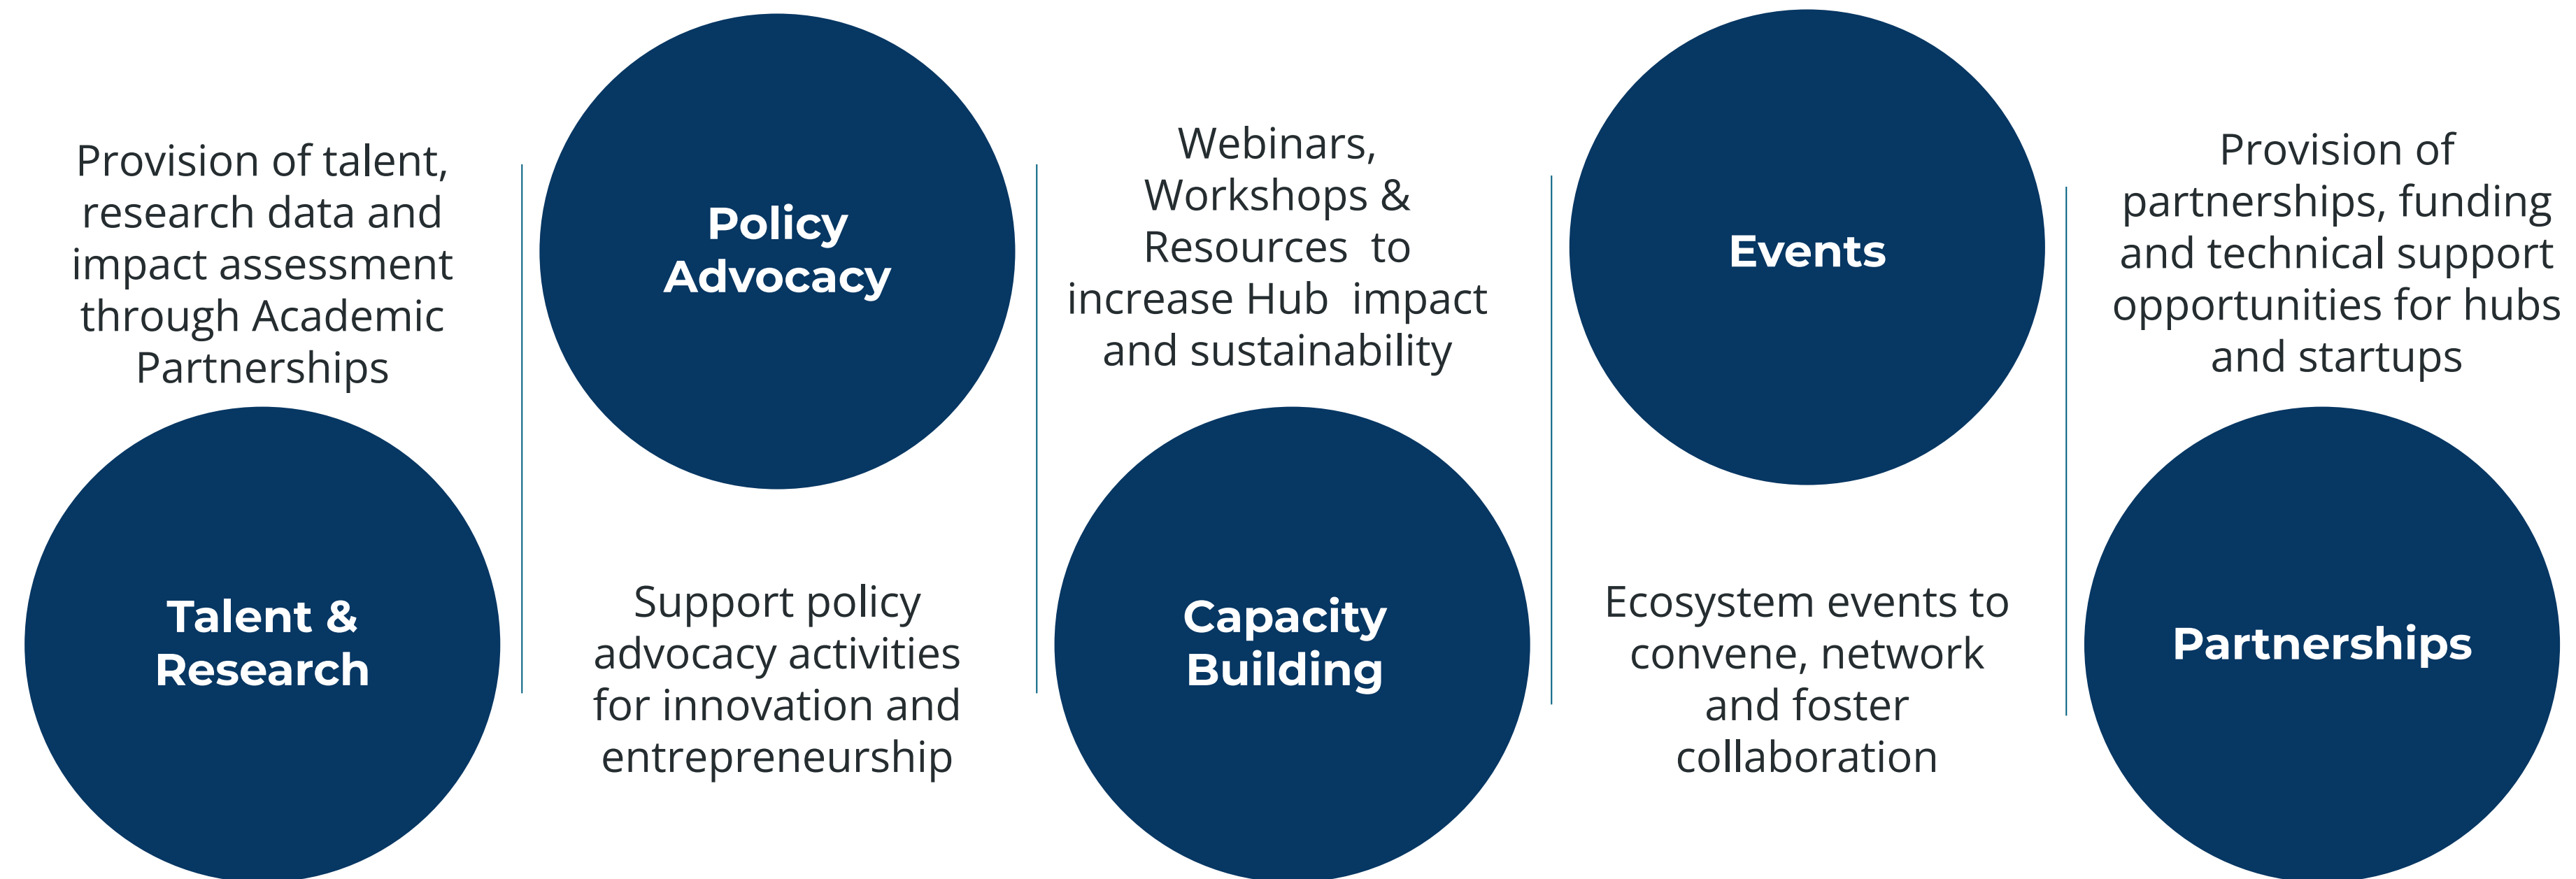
Provision of talent, research data and impact assessment through Academic Partnerships

Talent & Research

Policy Advocacy

Support policy advocacy activities for innovation and entrepreneurship

Webinars, Workshops & Resources to increase Hub impact and sustainability

Capacity Building

Events

Ecosystem events to convene, network and foster collaboration

Provision of partnerships, funding and technical support opportunities for hubs and startups

Partnerships